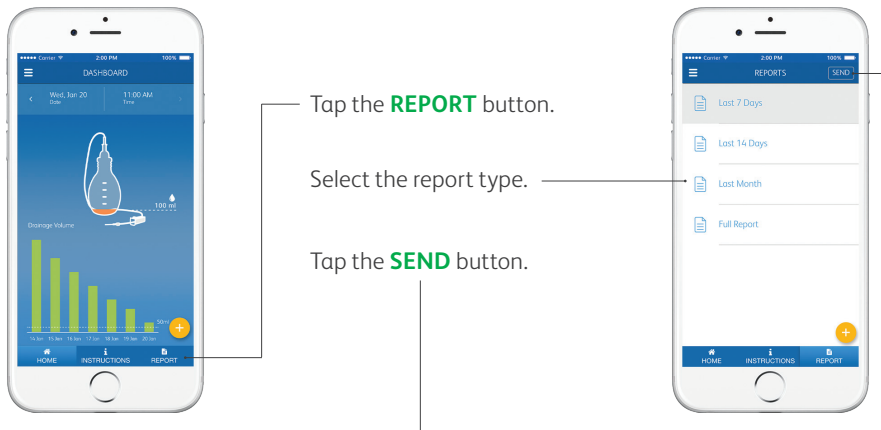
●●●●● Carrier
2:00 PM
100%
DASHBOARD
Wed, Jan 20
Date
11:00 AM
Time
100 ml
Drainage Volume
30ml
14 Jan 15 Jan 16 Jan 17 Jan 18 Jan 19 Jan 20 Jan
HOME
INSTRUCTIONS
REPORT

Tap the **REPORT** button.

Select the report type.

Tap the **SEND** button.

●●●●● Carrier
2:00 PM
100%
REPORTS
SEND
Last 7 Days
Last 14 Days
Last Month
Full Report
HOME
INSTRUCTIONS
REPORT